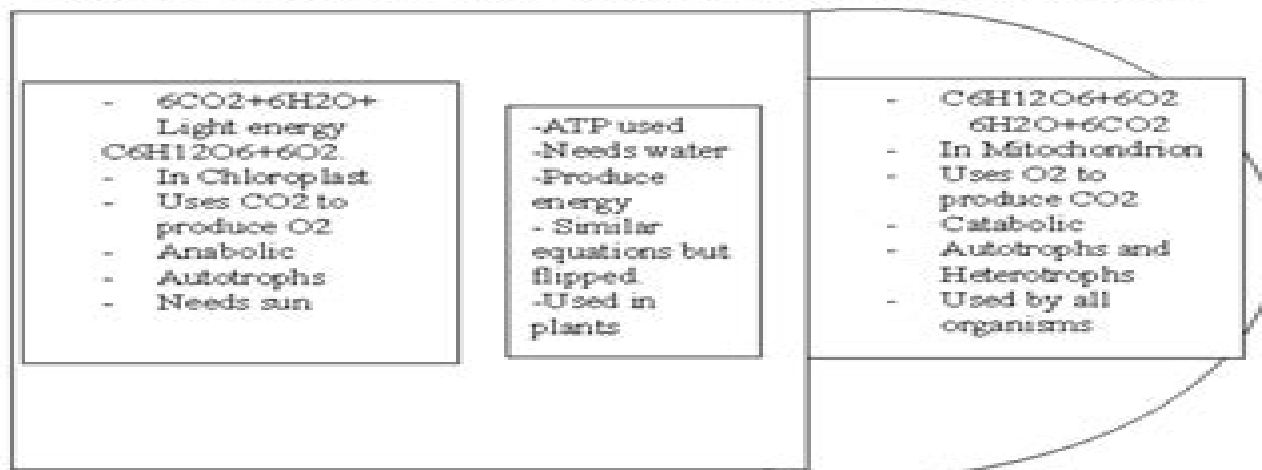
- $6CO_2+6H_2O+$ Light energy $C_6H_{12}O_6+6O_2$
- In Chloroplast
- Uses $CO_2$ to produce $O_2$
- Anabolic
- Autotrophs
- Needs sun

-ATP used
-Needs water
-Produce energy
- Similar equations but flipped
-Used in plants

- $C_6H_{12}O_6+6O_2$ $6H_2O+6CO_2$
- In Mitochondrion
- Uses $O_2$ to produce $CO_2$
- Catabolic
- Autotrophs and Heterotrophs
- Used by all organisms